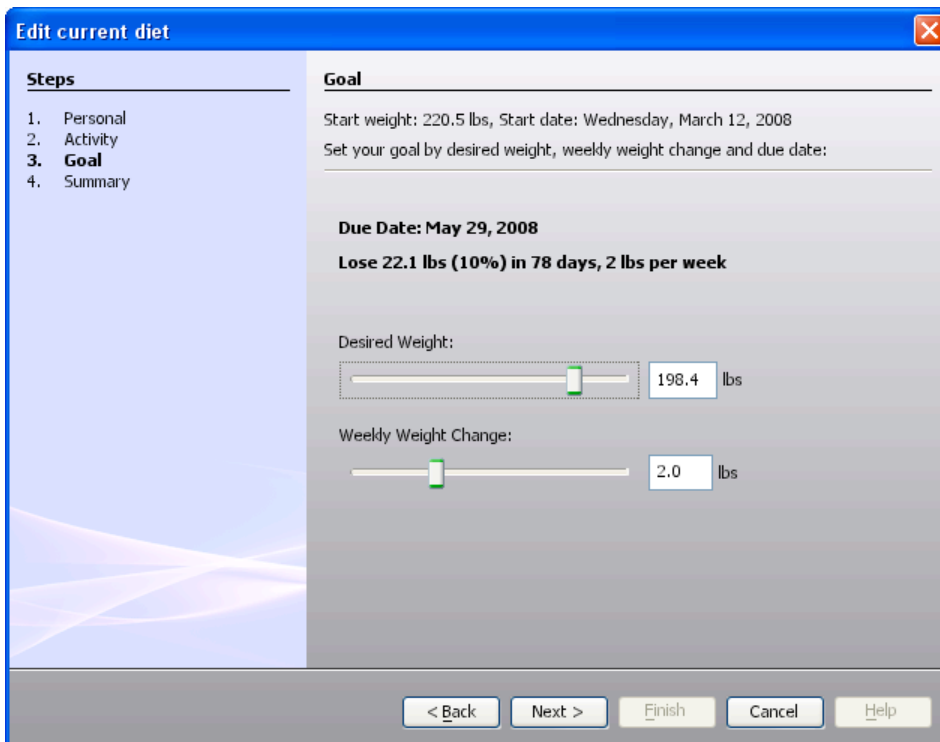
Edit current diet

Steps

1. Personal
2. Activity
3. Goal
4. Summary

Goal

Start weight: 220.5 lbs, Start date: Wednesday, March 12, 2008

Set your goal by desired weight, weekly weight change and due date:

Due Date: May 29, 2008

Lose 22.1 lbs (10%) in 78 days, 2 lbs per week

Desired Weight:

198.4 lbs

Weekly Weight Change:

2.0 lbs

< Back Next > Finish Cancel Help